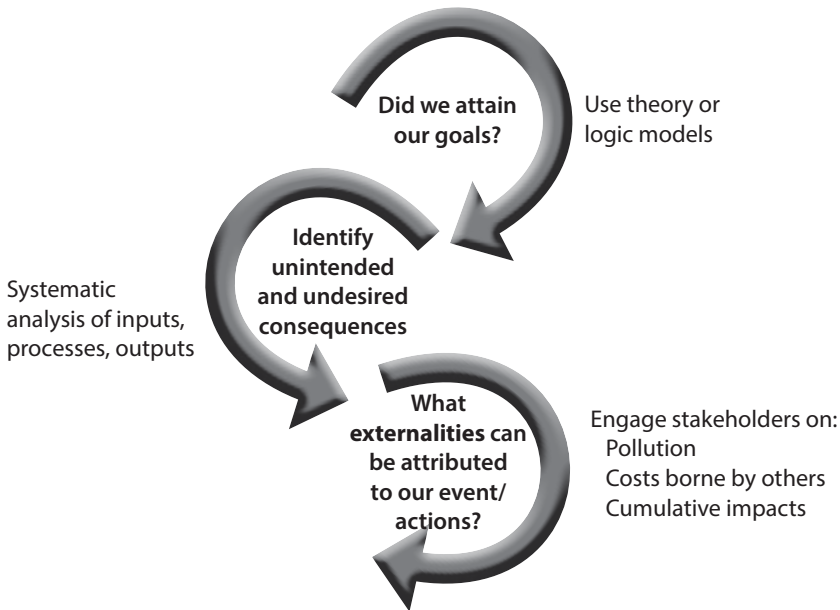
Did we attain our goals?

Use theory or logic models

Identify unintended and undesired consequences

Systematic analysis of inputs, processes, outputs

What externalities can be attributed to our event/ actions?

Engage stakeholders on:
Pollution
Costs borne by others
Cumulative impacts